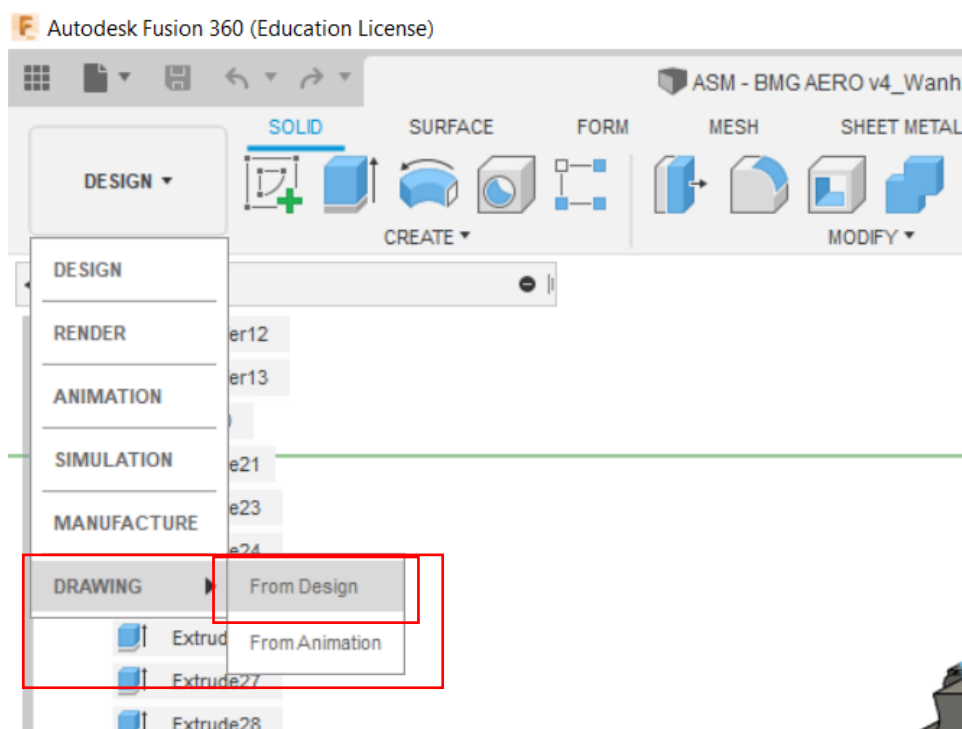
Autodesk Fusion 360 (Education License)

ASM - BMG AERO v4_Wanh

SOLID SURFACE FORM MESH SHEET METAL

DESIGN ▾

CREATE ▾

MODIFY ▾

DESIGN

RENDER

ANIMATION

SIMULATION

MANUFACTURE

DRAWING

From Design

From Animation

er12

er13

e21

e23

e24

Extrud

Extrude27

Extrude28